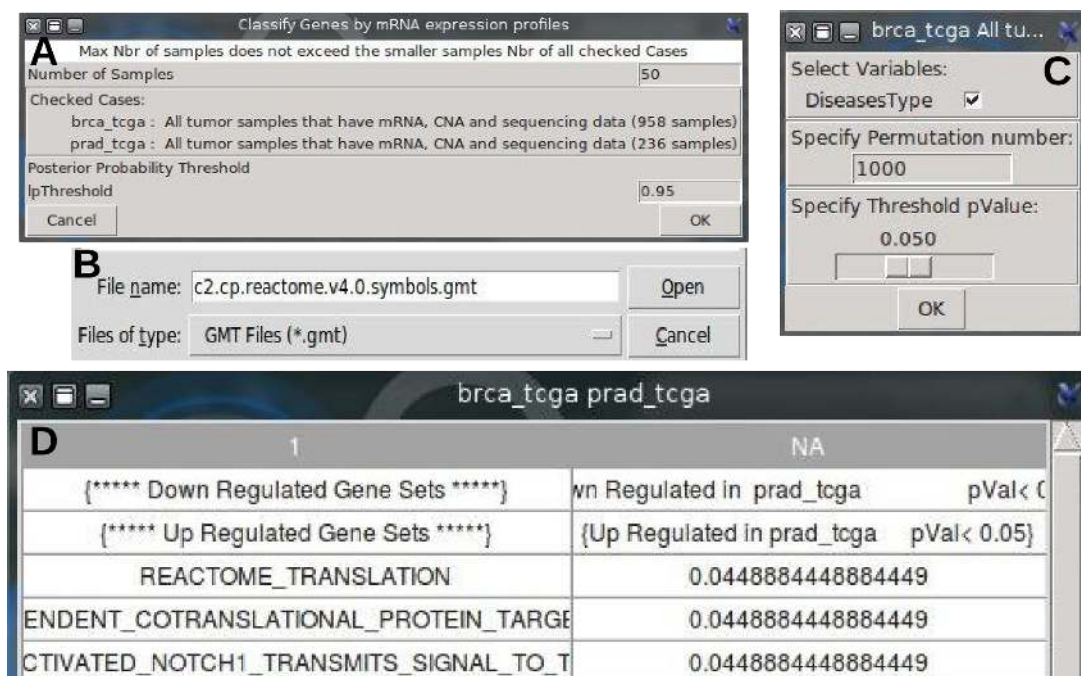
Classify Genes by mRNA expression profiles

A

Max Nbr of samples does not exceed the smaller samples Nbr of all checked Cases

Number of Samples 50

Checked Cases:

brca_tcga : All tumor samples that have mRNA, CNA and sequencing data (958 samples)

prad_tcga : All tumor samples that have mRNA, CNA and sequencing data (236 samples)

Posterior Probability Threshold

lpThreshold 0.95

Cancel OK

B

File name: c2.cp.reactome.v4.0.symbols.gmt Open

Files of type: GMT Files (*.gmt) Cancel

brca_tcga All tu...

C

Select Variables:

DiseasesType

Specify Permutation number:

1000

Specify Threshold pValue:

0.050

OK

brca_tcga prad_tcga

D

| 1 | NA |
|---|---|
| {***** Down Regulated Gene Sets *****} | wn Regulated in prad_tcga pVal< ( |
| {***** Up Regulated Gene Sets *****} | {Up Regulated in prad_tcga pVal< 0.05} |
| REACTOME_TRANSLATION | 0.0448884448884449 |
| ENDENT_COTRANSLATIONAL_PROTEIN_TARGE | 0.0448884448884449 |
| CTIVATED_NOTCH1_TRANSMITS_SIGNAL_TO_T | 0.0448884448884449 |